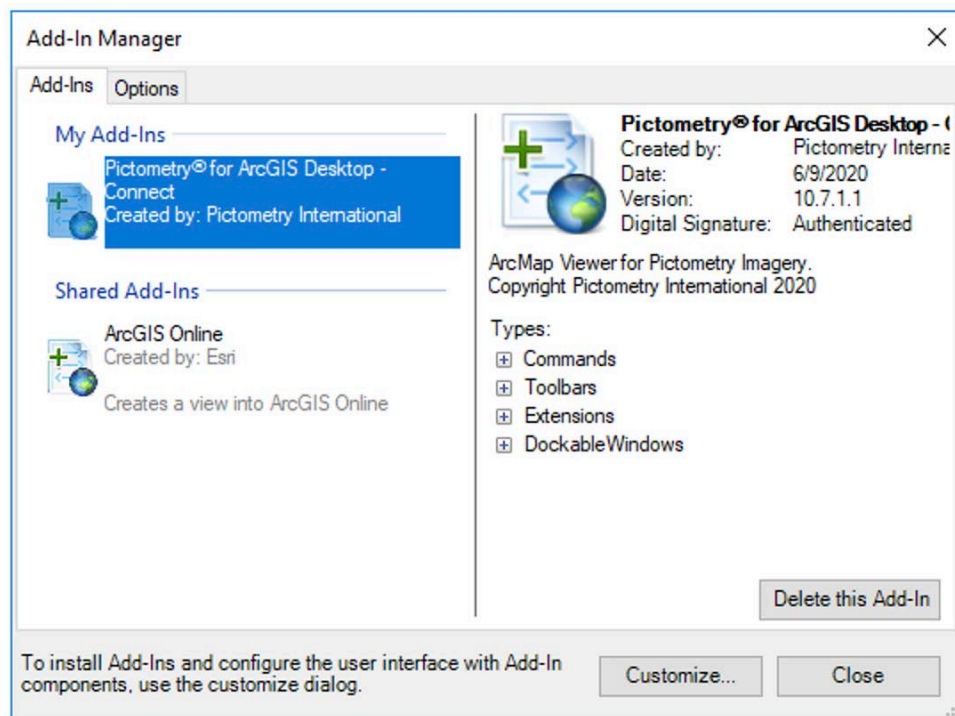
Add-In Manager

Add-Ins Options

My Add-Ins

Pictometry® for ArcGIS Desktop - Connect
Created by: Pictometry International

Shared Add-Ins

ArcGIS Online
Created by: Esri

Creates a view into ArcGIS Online

Pictometry® for ArcGIS Desktop - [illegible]
Created by: Pictometry Interna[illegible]
Date: 6/9/2020
Version: 10.7.1.1
Digital Signature: Authenticated

ArcMap Viewer for Pictometry Imagery.
Copyright Pictometry International 2020

Types:
⊞ Commands
⊞ Toolbars
⊞ Extensions
⊞ DockableWindows

Delete this Add-In

To install Add-Ins and configure the user interface with Add-In components, use the customize dialog.

Customize...

Close